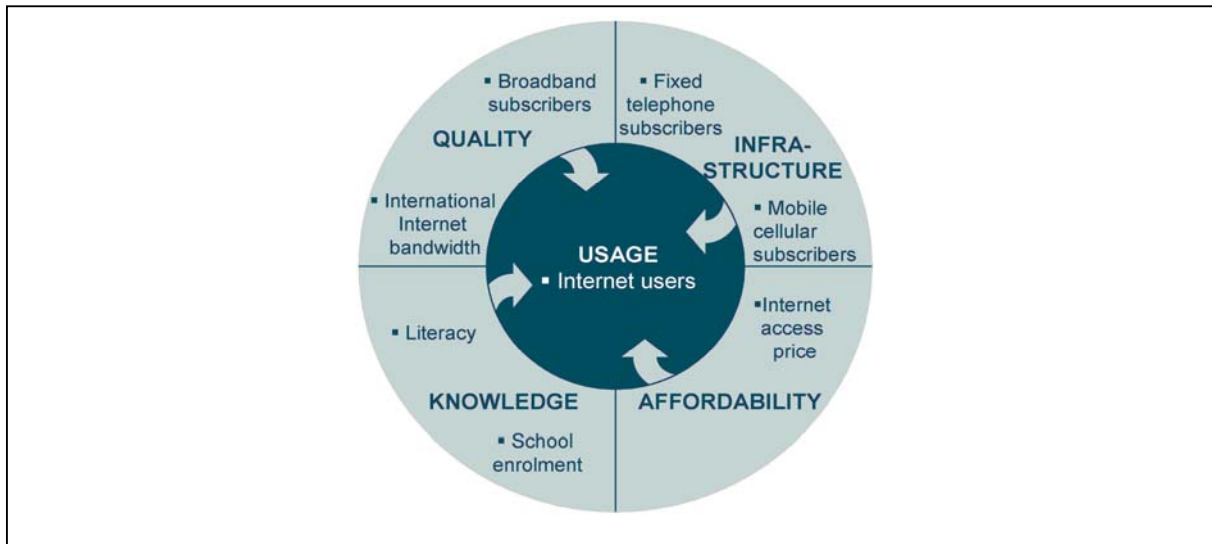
▪ Broadband subscribers

QUALITY

▪ International Internet bandwidth

▪ Fixed telephone subscribers

INFRA-STRUCTURE

▪ Mobile cellular subscribers

USAGE
▪ Internet users

▪ Literacy

KNOWLEDGE

▪ School enrolment

▪Internet access price

AFFORDABILITY